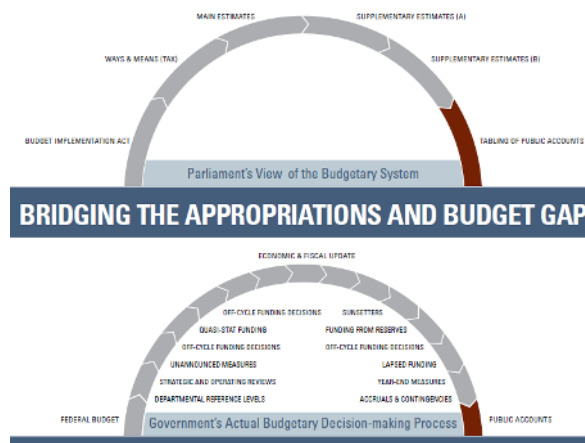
MAIN ESTIMATES
SUPPLEMENTARY ESTIMATES (A)
WAYS & MEANS (TAX)
SUPPLEMENTARY ESTIMATES (B)
BUDGET IMPLEMENTATION ACT
TABLING OF PUBLIC ACCOUNTS
Parliament's View of the Budgetary System

BRIDGING THE APPROPRIATIONS AND BUDGET GAP

ECONOMIC & FISCAL UPDATE
OFF-CYCLE FUNDING DECISIONS
SUNSETTERS
QUASI-STAT FUNDING
FUNDING FROM RESERVES
OFF-CYCLE FUNDING DECISIONS
OFF-CYCLE FUNDING DECISIONS
UNANNOUNCED MEASURES
LAPSED FUNDING
STRATEGIC AND OPERATING REVIEWS
YEAR-END MEASURES
DEPARTMENTAL REFERENCE LEVELS
ACCRUALS & CONTINGENCIES
FEDERAL BUDGET
PUBLIC ACCOUNTS
Government's Actual Budgetary Decision-making Process